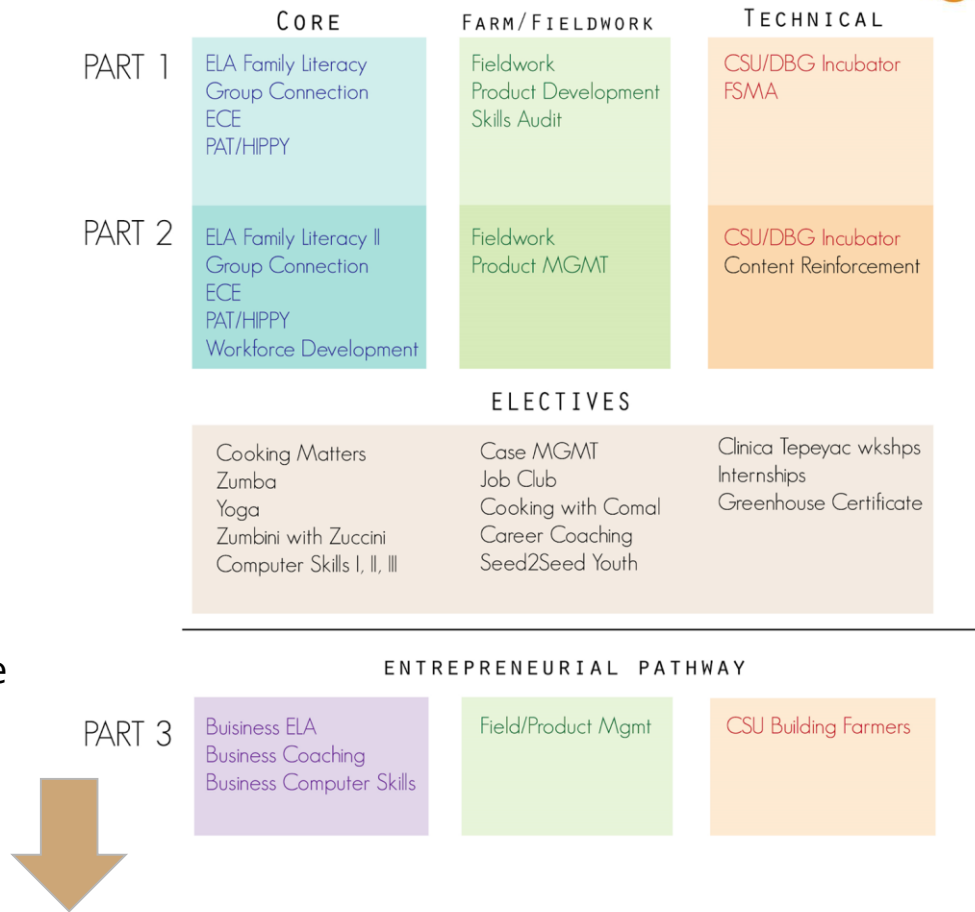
CORE

FARM/FIELDWORK

TECHNICAL

PART 1

ELA Family Literacy
Group Connection
ECE
PAT/HIPPY

Fieldwork
Product Development
Skills Audit

CSU/DBG Incubator
FSMA

PART 2

ELA Family Literacy II
Group Connection
ECE
PAT/HIPPY
Workforce Development

Fieldwork
Product MGMT

CSU/DBG Incubator
Content Reinforcement

ELECTIVES

Cooking Matters
Zumba
Yoga
Zumbini with Zuccini
Computer Skills I, II, III

Case MGMT
Job Club
Cooking with Comal
Career Coaching
Seed2Seed Youth

Clinica Tepeyac wkshps
Internships
Greenhouse Certificate

e

ENTREPRENEURIAL PATHWAY

PART 3

Buisiness ELA
Business Coaching
Business Computer Skills

Field/Product Mgmt

CSU Building Farmers